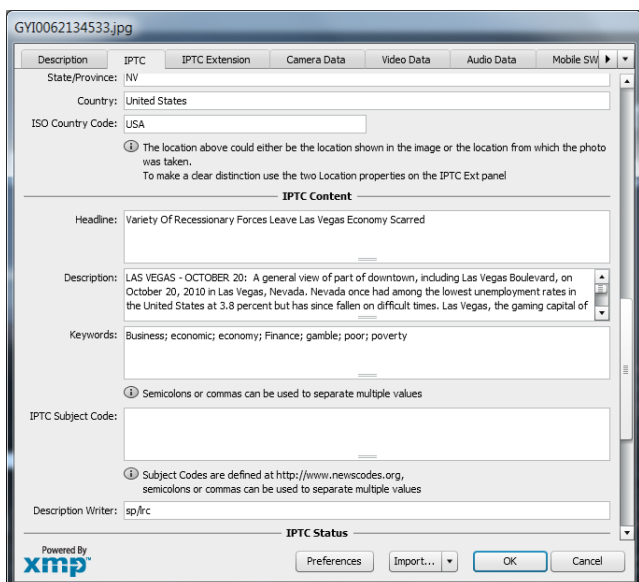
GYI0062134533.jpg

Description | IPTC | IPTC Extension | Camera Data | Video Data | Audio Data | Mobile SW

State/Province: NV

Country: United States

ISO Country Code: USA

ⓘ The location above could either be the location shown in the image or the location from which the photo was taken.
To make a clear distinction use the two Location properties on the IPTC Ext panel

IPTC Content

Headline: Variety Of Recessionary Forces Leave Las Vegas Economy Scarred

Description: LAS VEGAS - OCTOBER 20: A general view of part of downtown, including Las Vegas Boulevard, on October 20, 2010 in Las Vegas, Nevada. Nevada once had among the lowest unemployment rates in the United States at 3.8 percent but has since fallen on difficult times. Las Vegas, the gaming capital of

Keywords: Business; economic; economy; Finance; gamble; poor; poverty

ⓘ Semicolons or commas can be used to separate multiple values

IPTC Subject Code:

ⓘ Subject Codes are defined at http://www.newscodes.org, semicolons or commas can be used to separate multiple values

Description Writer: sp/lrc

IPTC Status

Powered By
xmp

Preferences | Import... | OK | Cancel